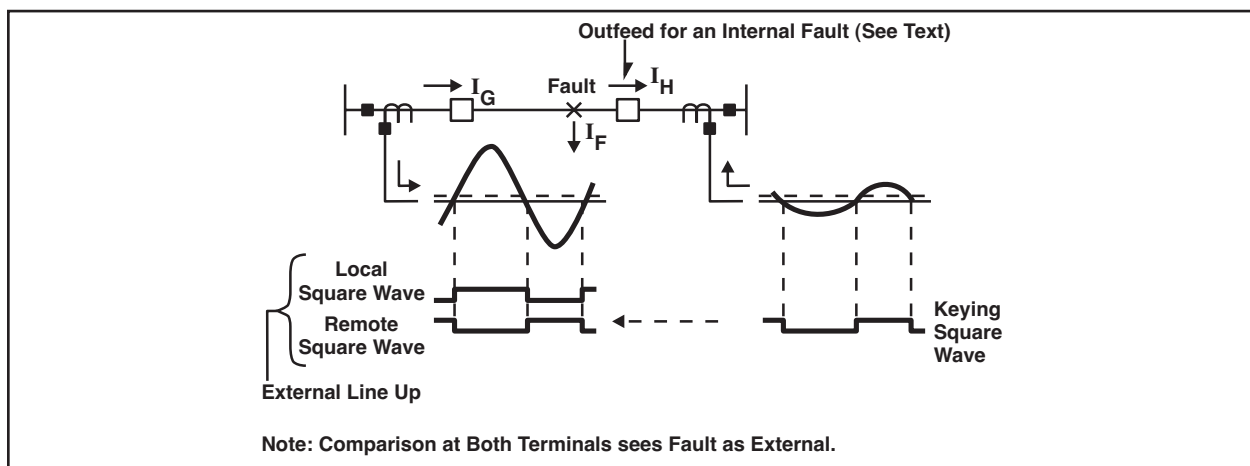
Outfeed for an Internal Fault (See Text)

$I_G$

Fault

$I_H$

$I_F$

Local Square Wave

Remote Square Wave

External Line Up

Keying Square Wave

Note: Comparison at Both Terminals sees Fault as External.